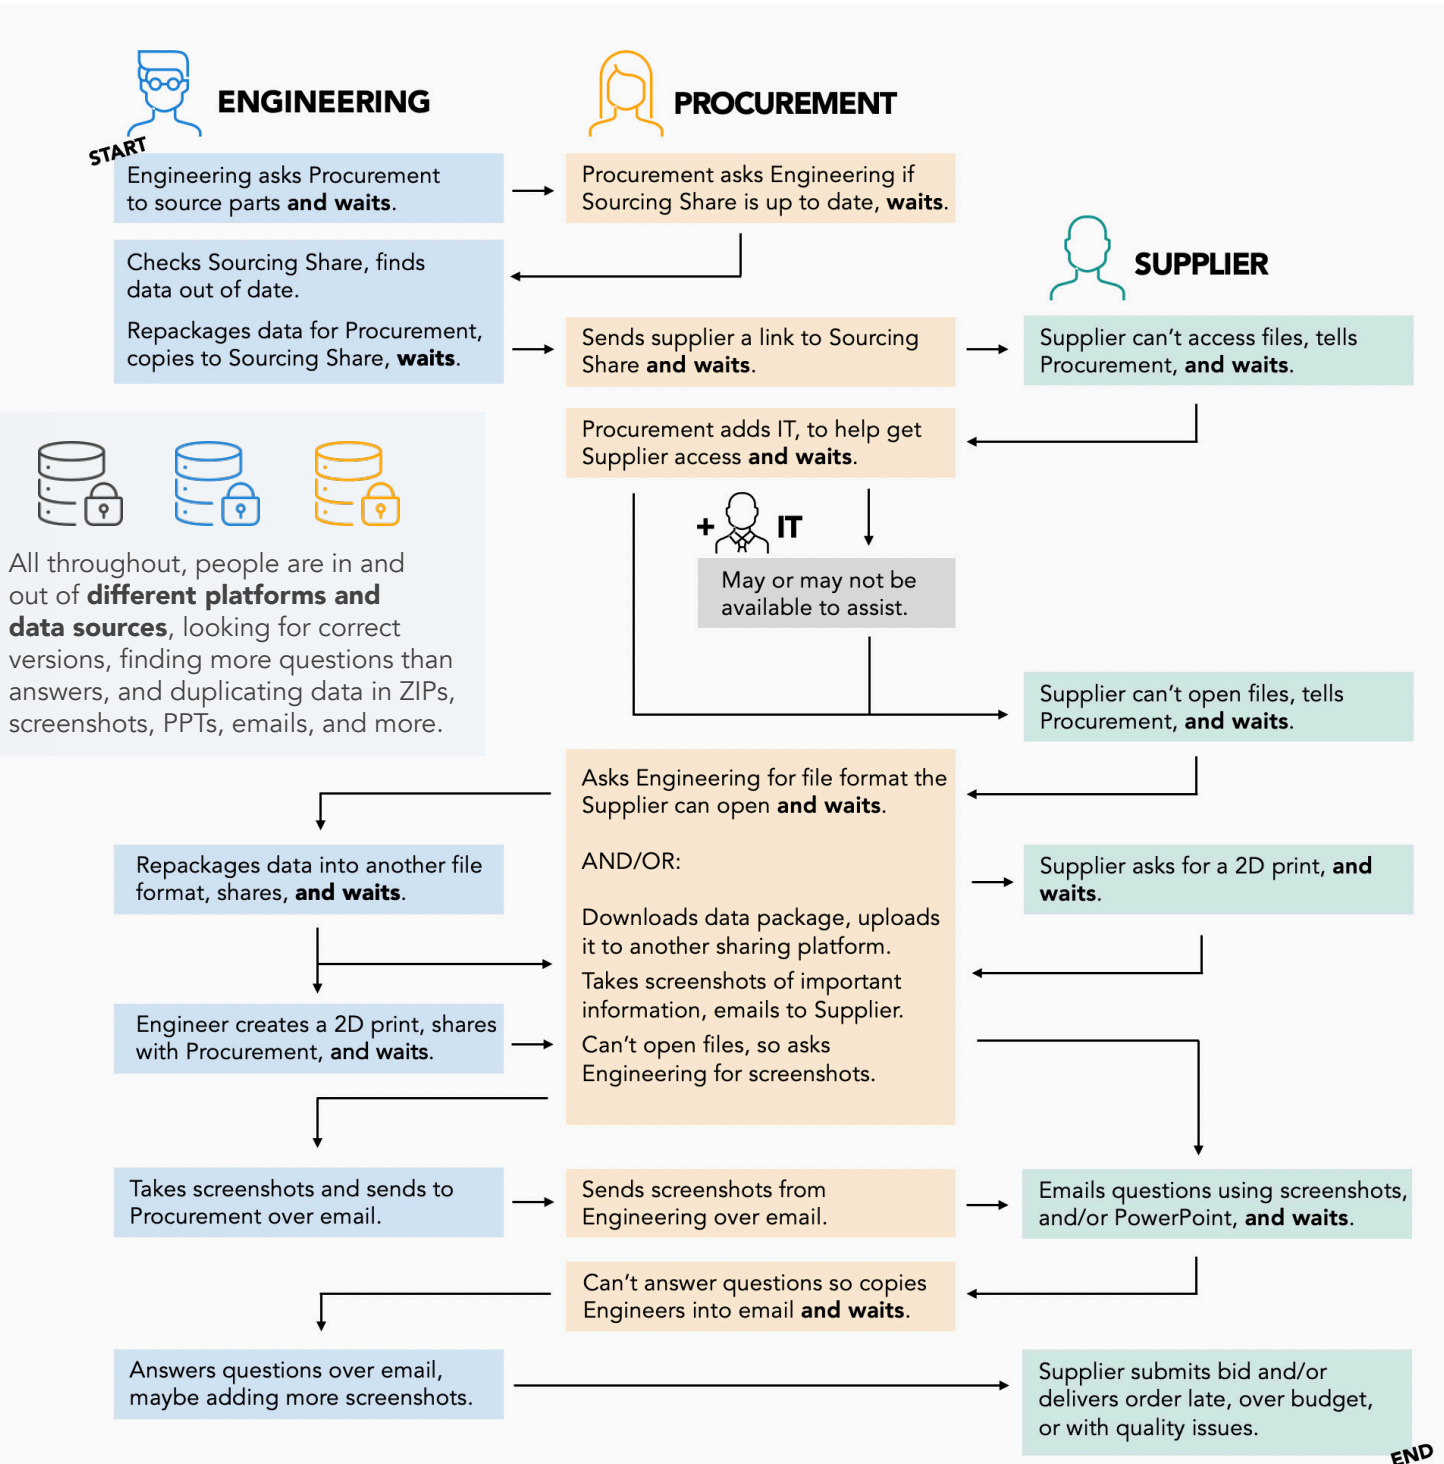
ENGINEERING

PROCUREMENT

START

Engineering asks Procurement to source parts **and waits**.

Procurement asks Engineering if Sourcing Share is up to date, **waits**.

SUPPLIER

Checks Sourcing Share, finds data out of date.

Repackages data for Procurement, copies to Sourcing Share, **waits**.

Sends supplier a link to Sourcing Share **and waits**.

Supplier can't access files, tells Procurement, **and waits**.

Procurement adds IT, to help get Supplier access **and waits**.

All throughout, people are in and out of **different platforms and data sources**, looking for correct versions, finding more questions than answers, and duplicating data in ZIPs, screenshots, PPTs, emails, and more.

+ IT

May or may not be available to assist.

Supplier can't open files, tells Procurement, **and waits**.

Asks Engineering for file format the Supplier can open **and waits**.

AND/OR:

Downloads data package, uploads it to another sharing platform.

Takes screenshots of important information, emails to Supplier.

Can't open files, so asks Engineering for screenshots.

Repackages data into another file format, shares, **and waits**.

Supplier asks for a 2D print, **and waits**.

Engineer creates a 2D print, shares with Procurement, **and waits**.

Takes screenshots and sends to Procurement over email.

Sends screenshots from Engineering over email.

Emails questions using screenshots, and/or PowerPoint, **and waits**.

Can't answer questions so copies Engineers into email **and waits**.

Answers questions over email, maybe adding more screenshots.

Supplier submits bid and/or delivers order late, over budget, or with quality issues.

END